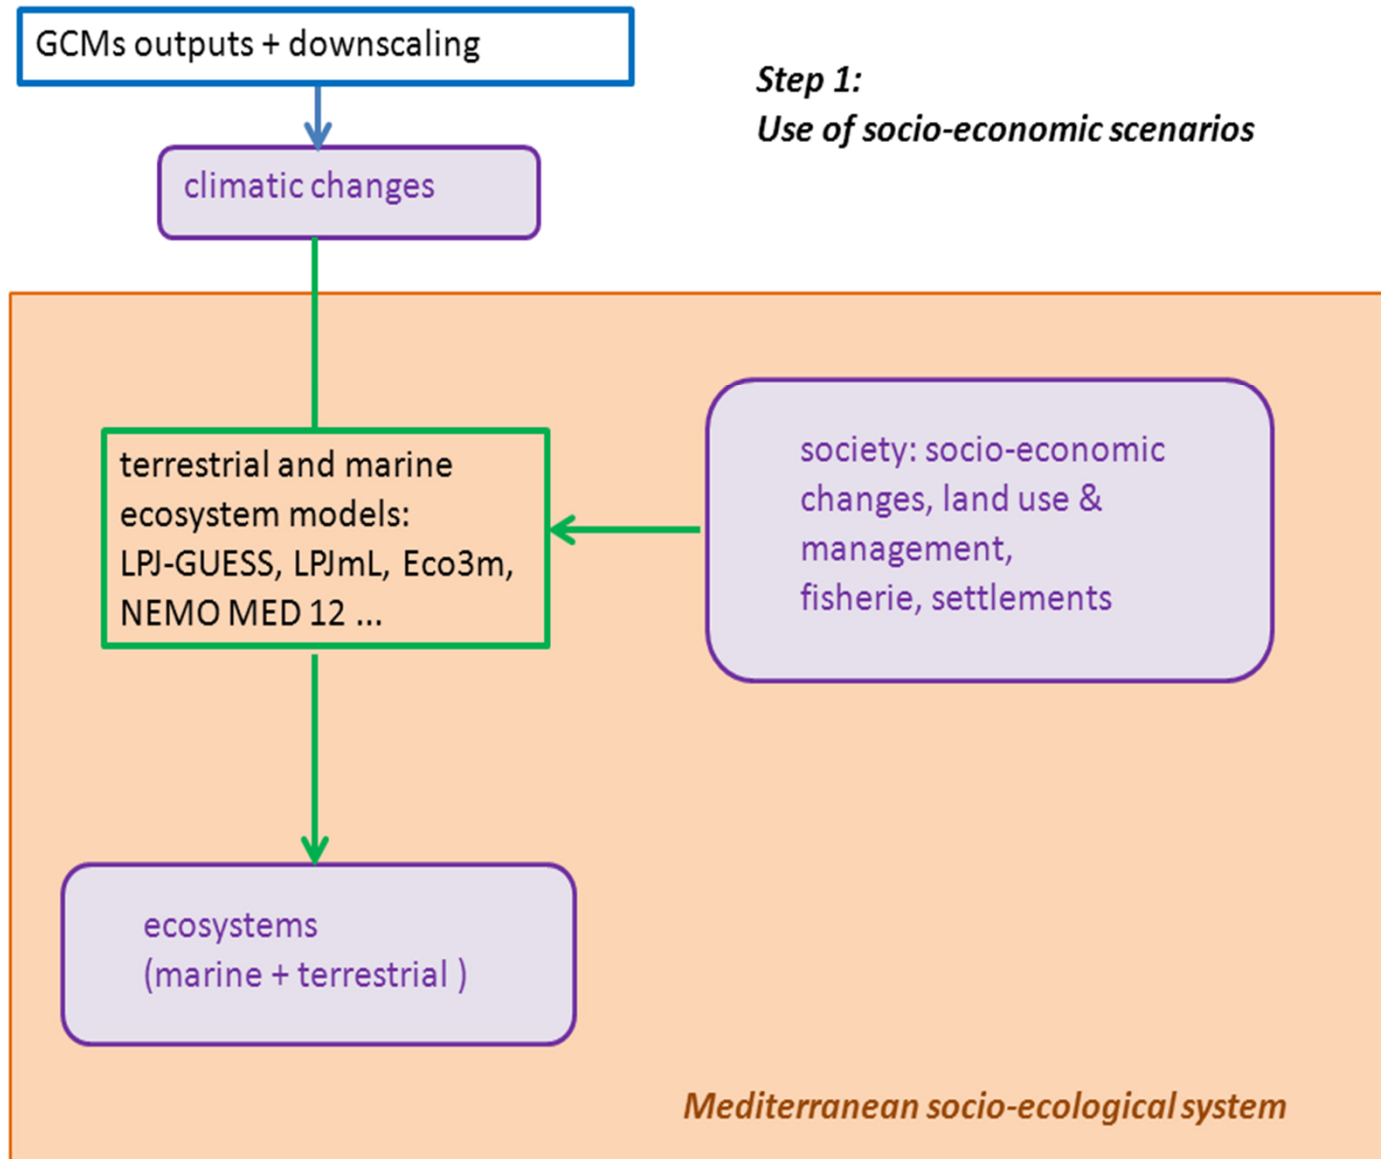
GCMs outputs + downscaling

Step 1:
Use of socio-economic scenarios

climatic changes

terrestrial and marine ecosystem models: LPJ-GUESS, LPJmL, Eco3m, NEMO MED 12 ...

society: socio-economic changes, land use & management, fisherie, settlements

ecosystems (marine + terrestrial )

Mediterranean socio-ecological system